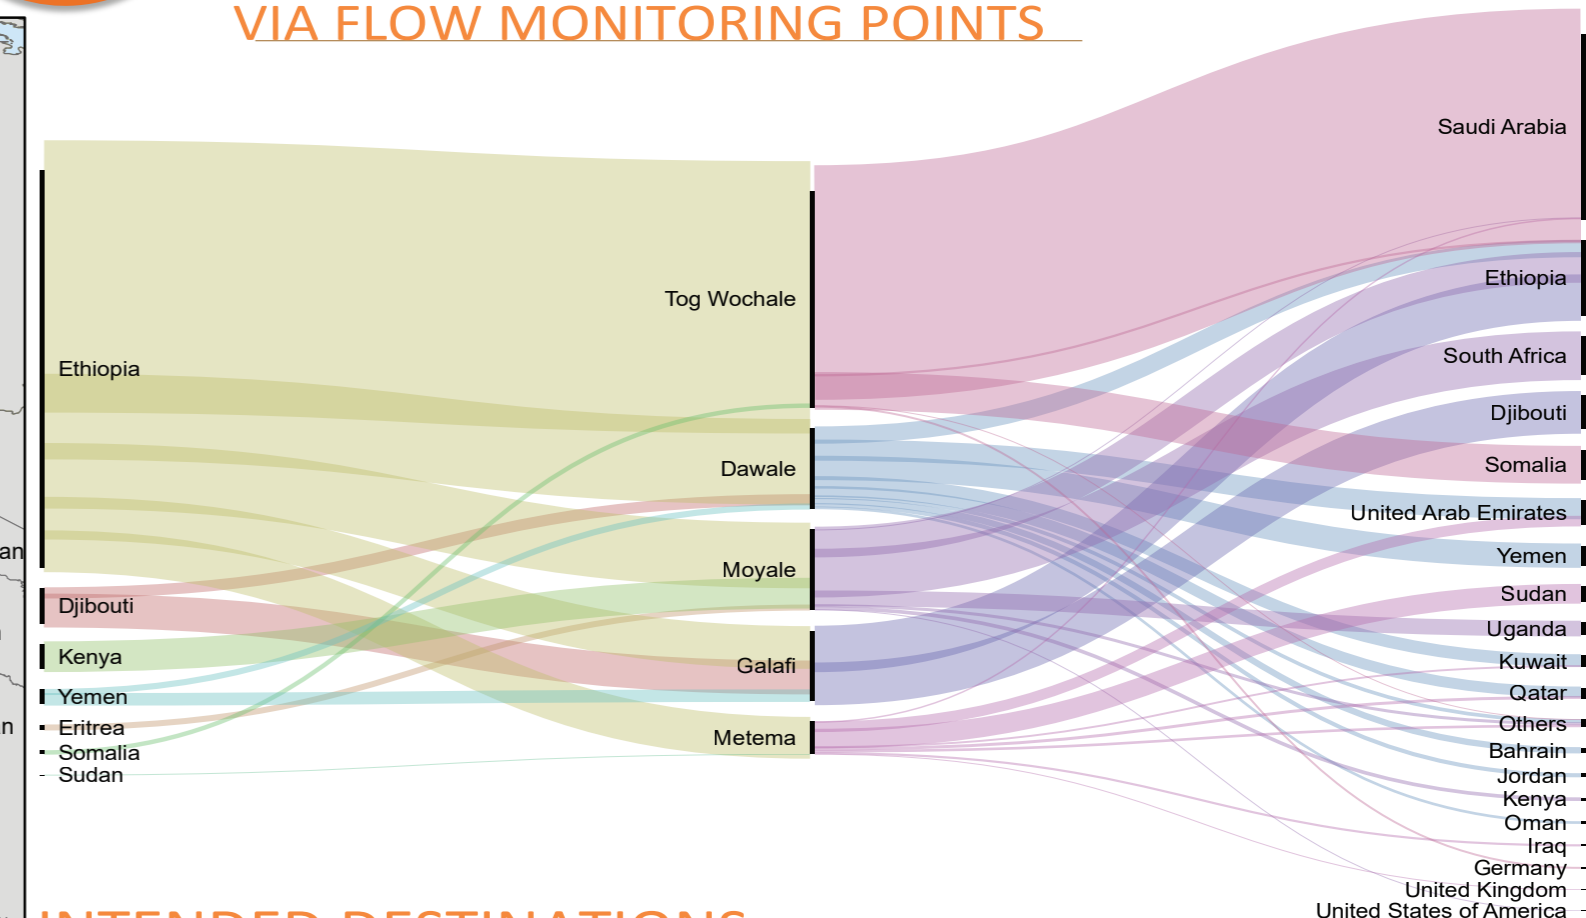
VIA FLOW MONITORING POINTS

Ethiopia
Djibouti
Kenya
Yemen
Eritrea
Somalia
Sudan

Tog Wochale
Dawale
Moyale
Galafi
Metema

Saudi Arabia
Ethiopia
South Africa
Djibouti
Somalia
United Arab Emirates
Yemen
Sudan
Uganda
Kuwait
Qatar
Others
Bahrain
Jordan
Kenya
Oman
Iraq
Germany
United Kingdom
United States of America

an
n

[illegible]